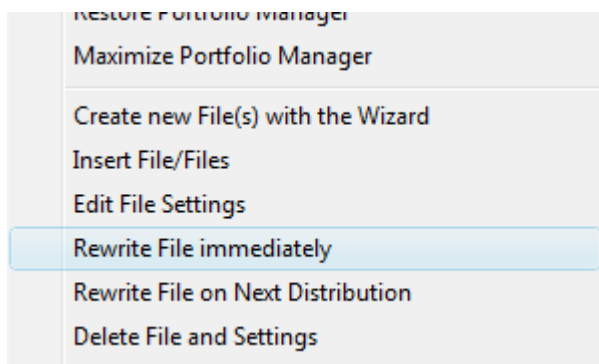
Restore Portfolio Manager
Maximize Portfolio Manager

Create new File(s) with the Wizard
Insert File/Files
Edit File Settings
Rewrite File immediately
Rewrite File on Next Distribution
Delete File and Settings